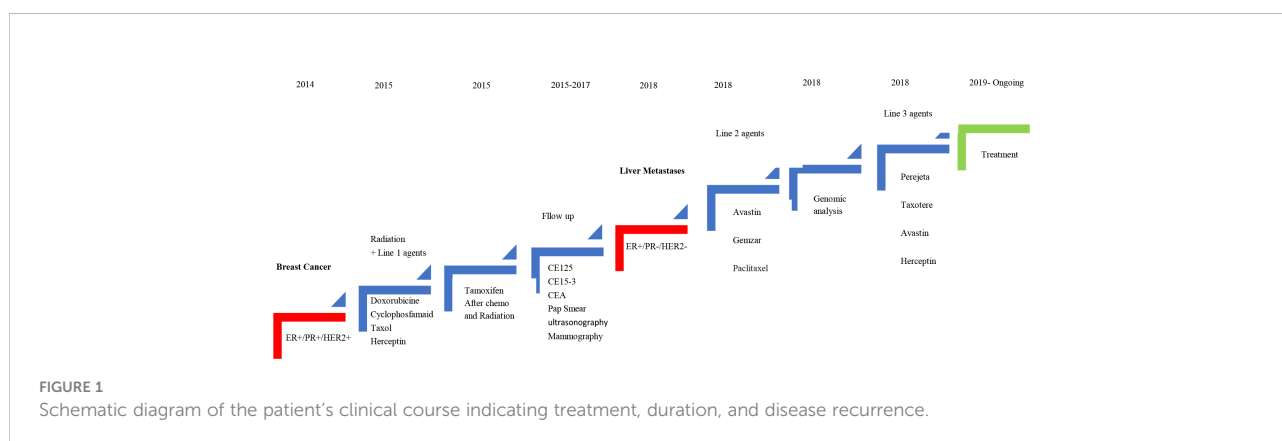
2014 2015 2015 2015-2017 2018 2018 2018 2018 2019- Ongoing

Breast Cancer

ER+/PR+/HER2+

Radiation
+ Line 1 agents

Doxorubicine
Cyclophosfamaid
Taxol
Herceptin

Tamoxifen
After chemo
and Radiation

Fllow up

CE125
CE15-3
CEA
Pap Smear
ultrasonography
Mammography

Liver Metastases

ER+/PR-/HER2-

Line 2 agents

Avastin
Gemzar
Paclitaxel

Genomic
analysis

Line 3 agents

Perejeta
Taxotere
Avastin
Herceptin

Treatment

FIGURE 1
Schematic diagram of the patient's clinical course indicating treatment, duration, and disease recurrence.